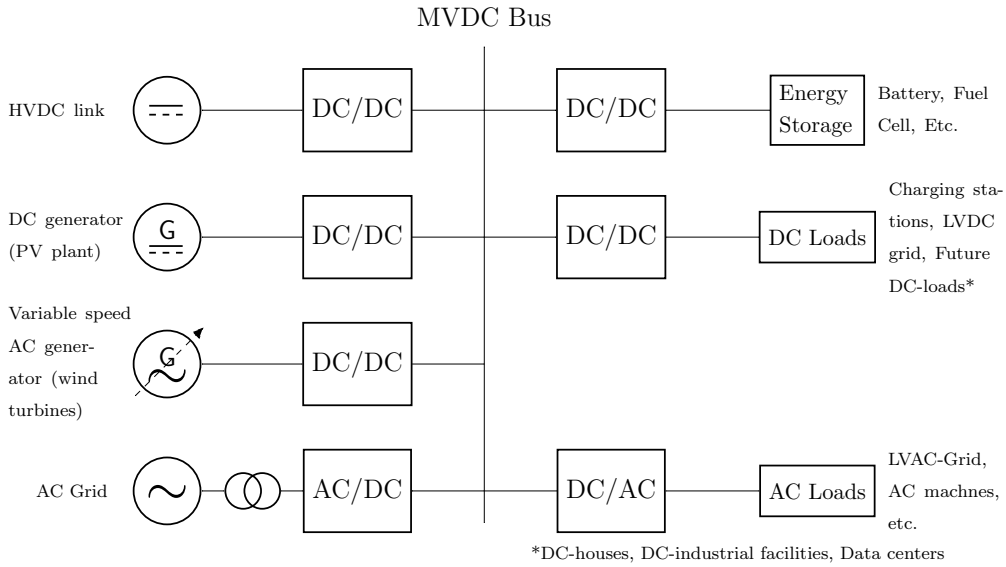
MVDC Bus

HVDC link

DC/DC

DC/DC

Energy Storage

Battery, Fuel Cell, Etc.

DC generator (PV plant)

G

DC/DC

DC/DC

DC Loads

Charging stations, LVDC grid, Future DC-loads*

Variable speed AC generator (wind turbines)

G

DC/DC

AC Grid

AC/DC

DC/AC

AC Loads

LVAC-Grid, AC machnes, etc.

*DC-houses, DC-industrial facilities, Data centers